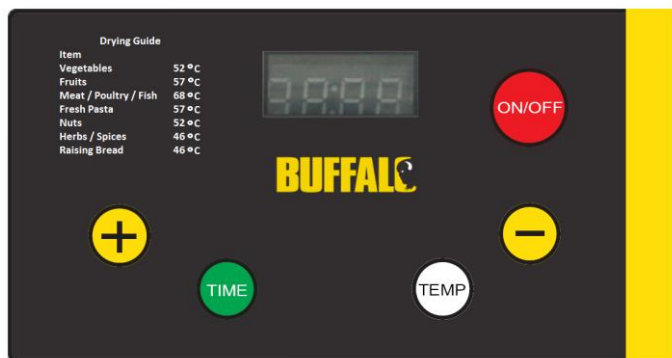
Drying Guide

| Item | |
|---|---|
| Vegetables | 52 ºC |
| Fruits | 57 ºC |
| Meat / Poultry / Fish | 68 ºC |
| Fresh Pasta | 57 ºC |
| Nuts | 52 ºC |
| Herbs / Spices | 46 ºC |
| Raising Bread | 46 ºC |

88:88

ON/OFF

BUFFALO

+

−

TIME

TEMP